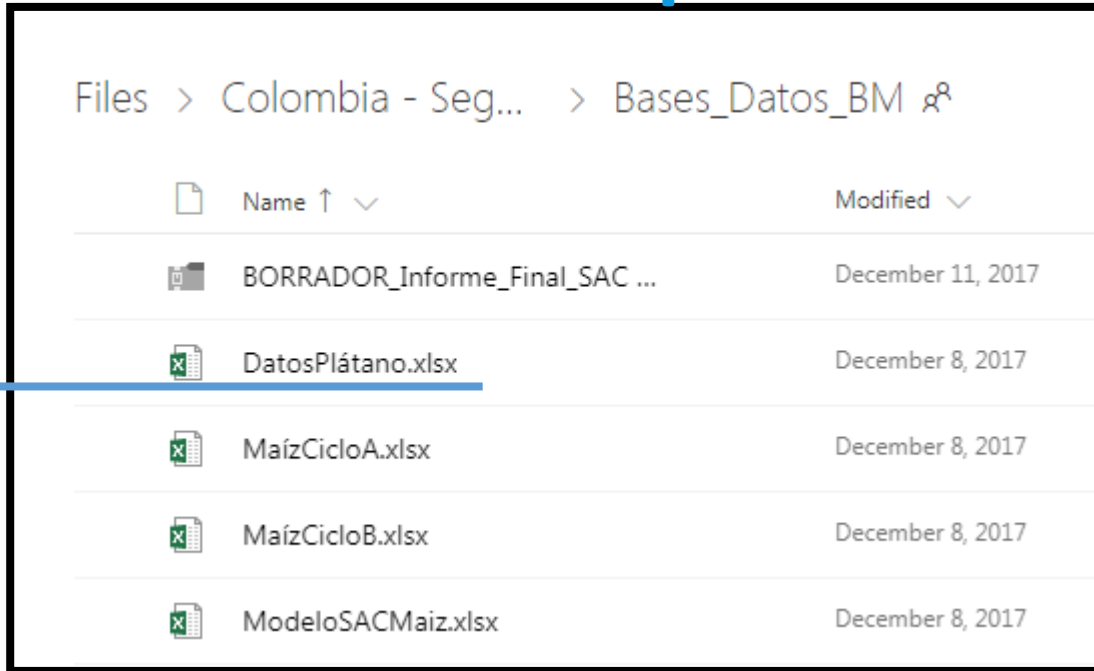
Files > Colombia - Seg... > Bases_Datos_BM

| | Name ↑ | Modified |
|---|---|---|
| | BORRADOR_Informe_Final_SAC ... | December 11, 2017 |
| | DatosPlátano.xlsx | December 8, 2017 |
| | MaízCicloA.xlsx | December 8, 2017 |
| | MaízCicloB.xlsx | December 8, 2017 |
| | ModeloSACMaiz.xlsx | December 8, 2017 |